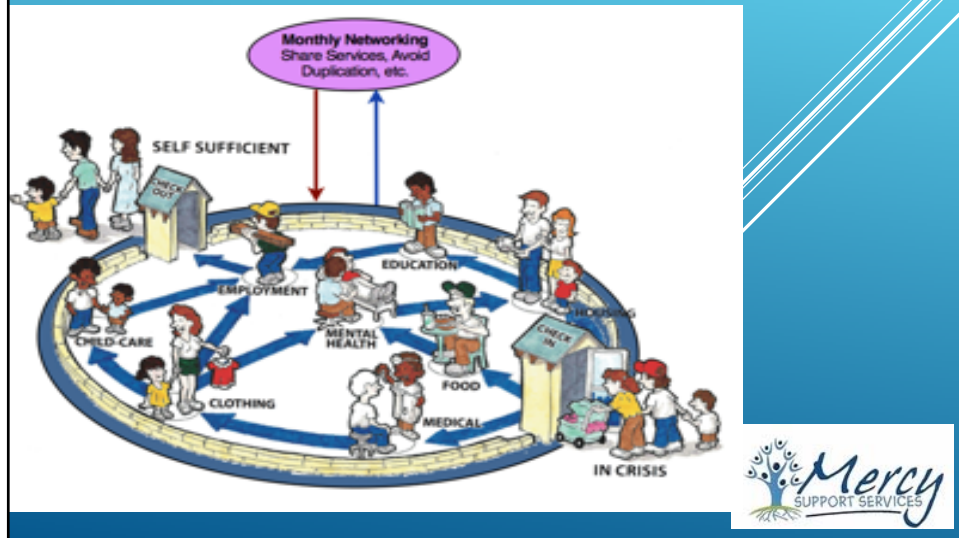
Monthly Networking
Share Services, Avoid Duplication, etc.

SELF SUFFICIENT

CHECK OUT

EDUCATION

EMPLOYMENT

HOUSING

CHILD-CARE

MENTAL HEALTH

FOOD

CHECK IN

CLOTHING

MEDICAL

IN CRISIS

Mercy
SUPPORT SERVICES